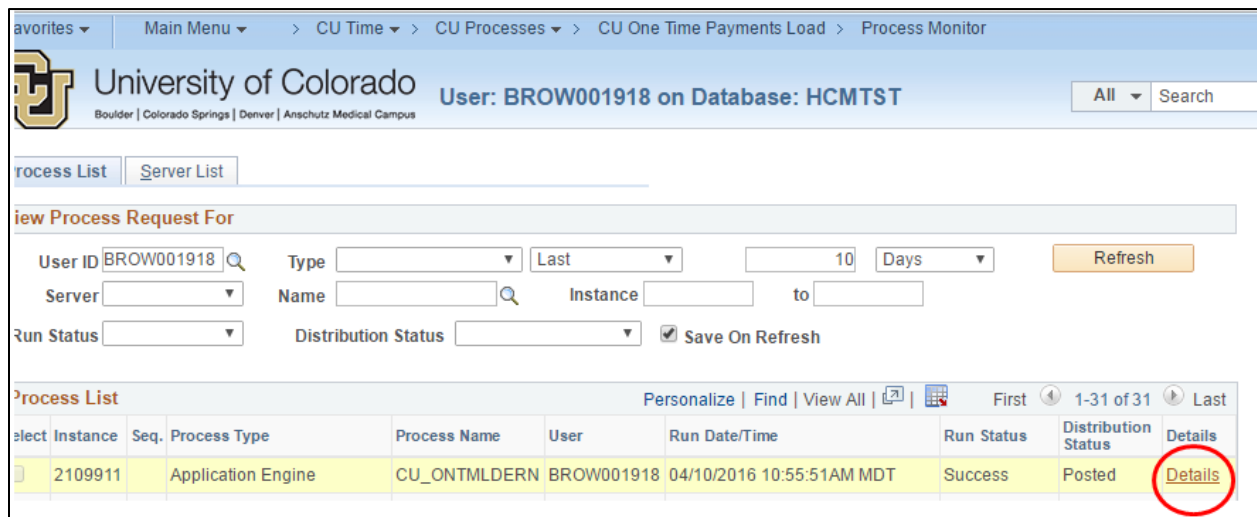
avorites ▾ Main Menu ▾ > CU Time ▾ > CU Processes ▾ > CU One Time Payments Load > Process Monitor

University of Colorado
Boulder | Colorado Springs | Denver | Anschutz Medical Campus

User: BROW001918 on Database: HCMTST

All ▾ Search

rocess List Server List

iew Process Request For

User ID BROW001918 Type Last 10 Days Refresh

Server Name Instance to

Run Status Distribution Status Save On Refresh

Process List Personalize | Find | View All | First 1-31 of 31 Last

| elect | Instance | Seq. | Process Type | Process Name | User | Run Date/Time | Run Status | Distribution Status | Details |
|---|---|---|---|---|---|---|---|---|---|
| | 2109911 | | Application Engine | CU_ONTMLDERN | BROW001918 | 04/10/2016 10:55:51AM MDT | Success | Posted | Details |